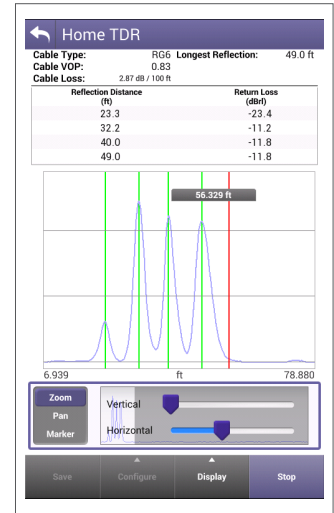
Home TDR

Cable Type: RG6 Longest Reflection: 49.0 ft
Cable VOP: 0.83
Cable Loss: 2.87 dB / 100 ft

| Reflection Distance (ft) | Return Loss (dBrl) |
|---|---|
| 23.3 | -23.4 |
| 32.2 | -11.2 |
| 40.0 | -11.8 |
| 49.0 | -11.8 |

56.329 ft

6.939 ft 78.880

Zoom
Pan
Marker

Vertical
Horizontal

Save Configure Display Stop